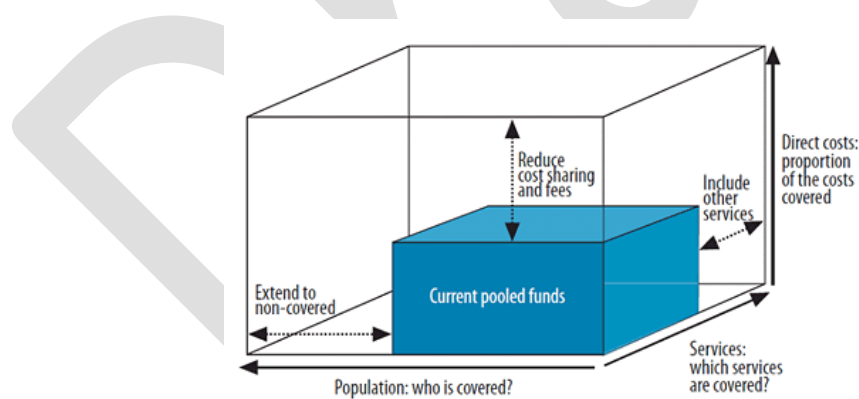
Reduce cost sharing and fees

Direct costs: proportion of the costs covered

Include other services

Extend to non-covered

Current pooled funds

Services: which services are covered?

Population: who is covered?